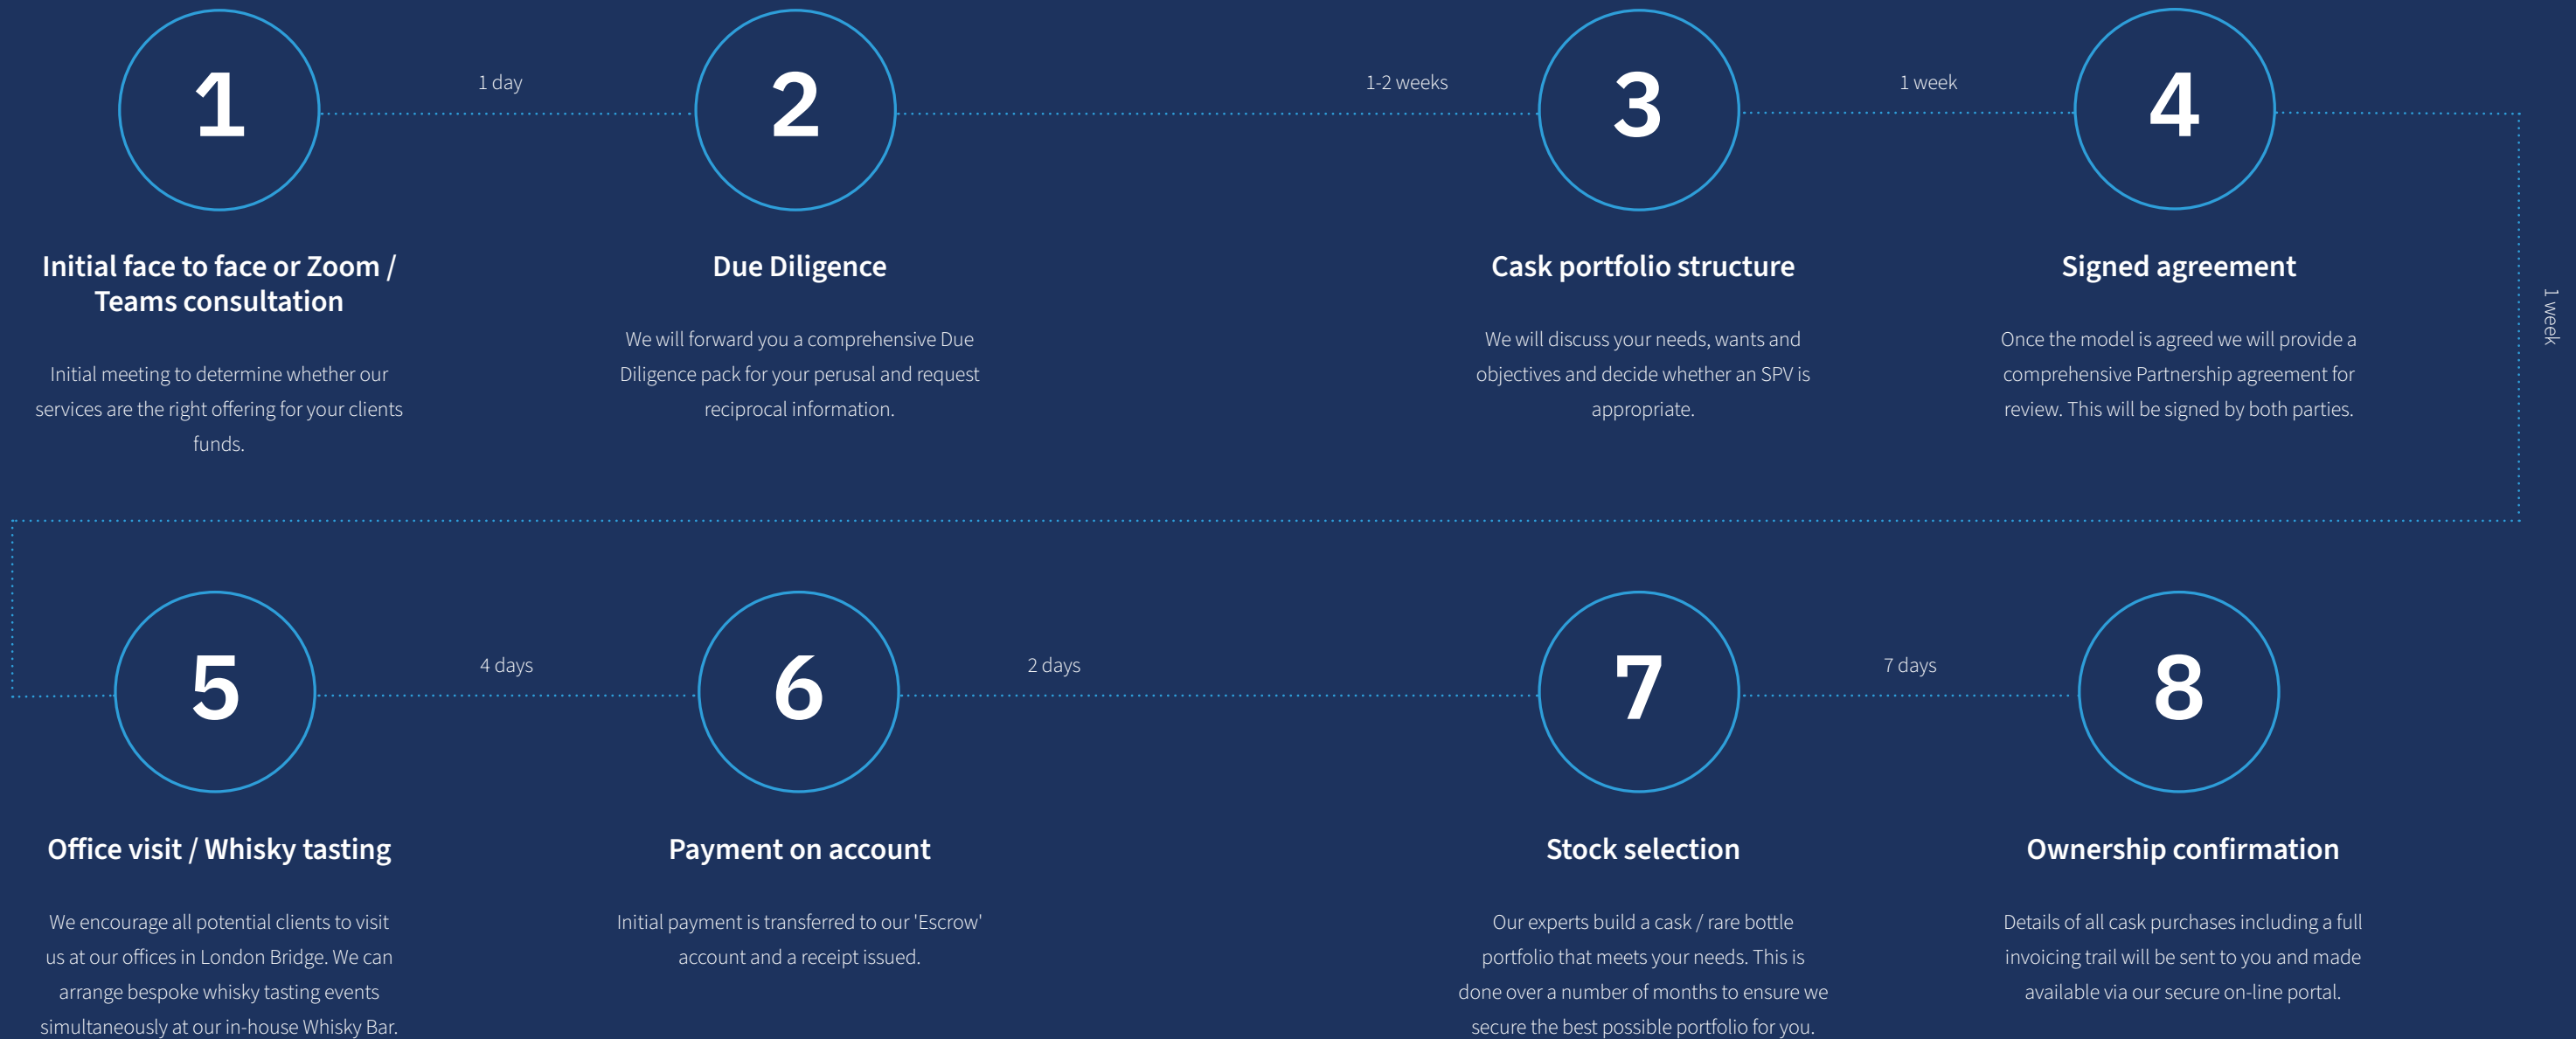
1

1 day

2

1-2 weeks

3

1 week

4

Initial face to face or Zoom / Teams consultation

Initial meeting to determine whether our services are the right offering for your clients funds.

Due Diligence

We will forward you a comprehensive Due Diligence pack for your perusal and request reciprocal information.

Cask portfolio structure

We will discuss your needs, wants and objectives and decide whether an SPV is appropriate.

Signed agreement

Once the model is agreed we will provide a comprehensive Partnership agreement for review. This will be signed by both parties.

1 week

5

4 days

6

2 days

7

7 days

8

Office visit / Whisky tasting

We encourage all potential clients to visit us at our offices in London Bridge. We can arrange bespoke whisky tasting events simultaneously at our in-house Whisky Bar.

Payment on account

Initial payment is transferred to our 'Escrow' account and a receipt issued.

Stock selection

Our experts build a cask / rare bottle portfolio that meets your needs. This is done over a number of months to ensure we secure the best possible portfolio for you.

Ownership confirmation

Details of all cask purchases including a full invoicing trail will be sent to you and made available via our secure on-line portal.